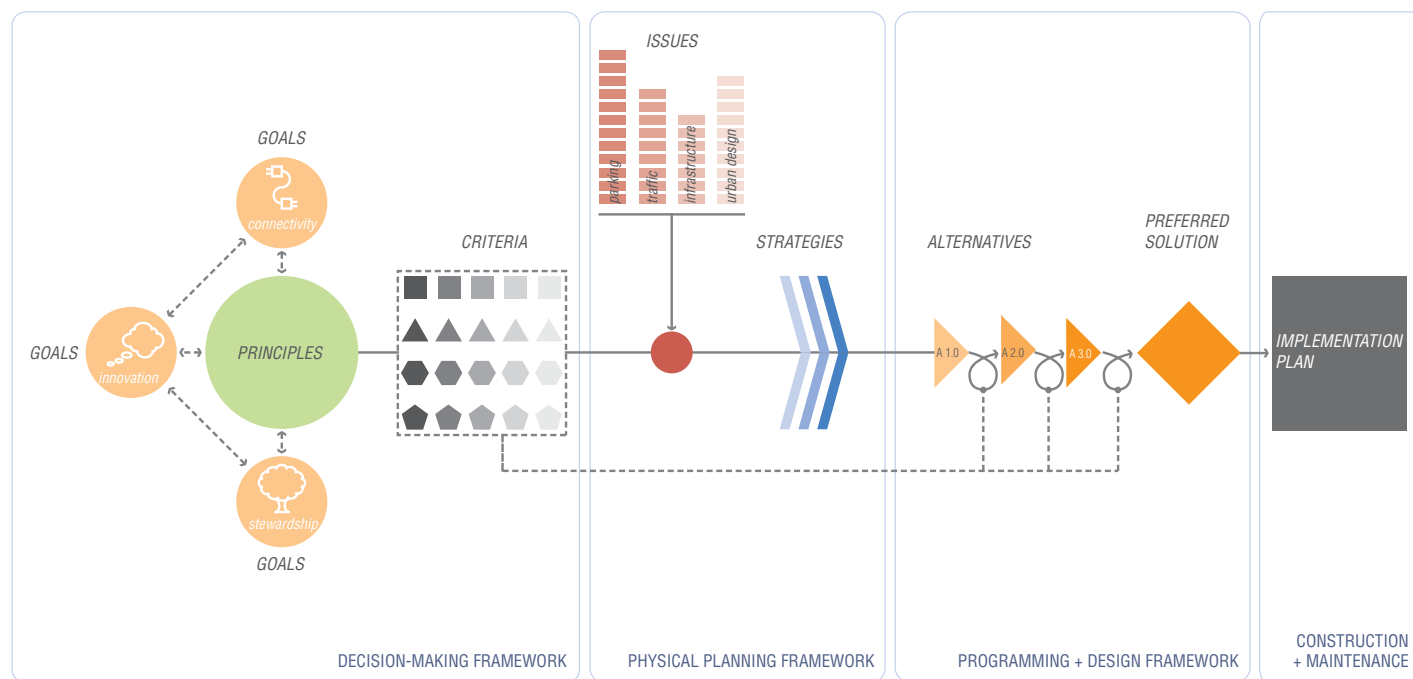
ISSUES

parking
traffic
infrastructure
urban design

GOALS

connectivity

GOALS

innovation

PRINCIPLES

stewardship

GOALS

CRITERIA

STRATEGIES

ALTERNATIVES

A 1.0
A 2.0
A 3.0

PREFERRED SOLUTION

IMPLEMENTATION PLAN

DECISION-MAKING FRAMEWORK

PHYSICAL PLANNING FRAMEWORK

PROGRAMMING + DESIGN FRAMEWORK

CONSTRUCTION + MAINTENANCE